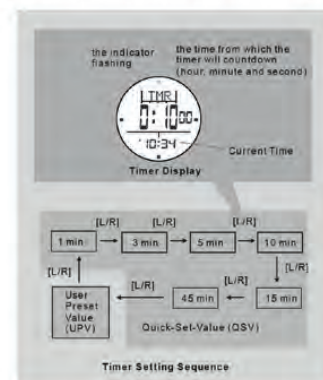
the indicator flashing

the time from which the timer will countdown (hour, minute and second)

TMR

0:10 00

10:34

Current Time

Timer Display

[L/R]

1 min

[L/R]

3 min

5 min

[L/R]

10 min

[L/R]

[L/R]

15 min

[L/R]

45 min

[L/R]

User Preset Value (UPV)

Quick-Set-Value (QSV)

Timer Setting Sequence